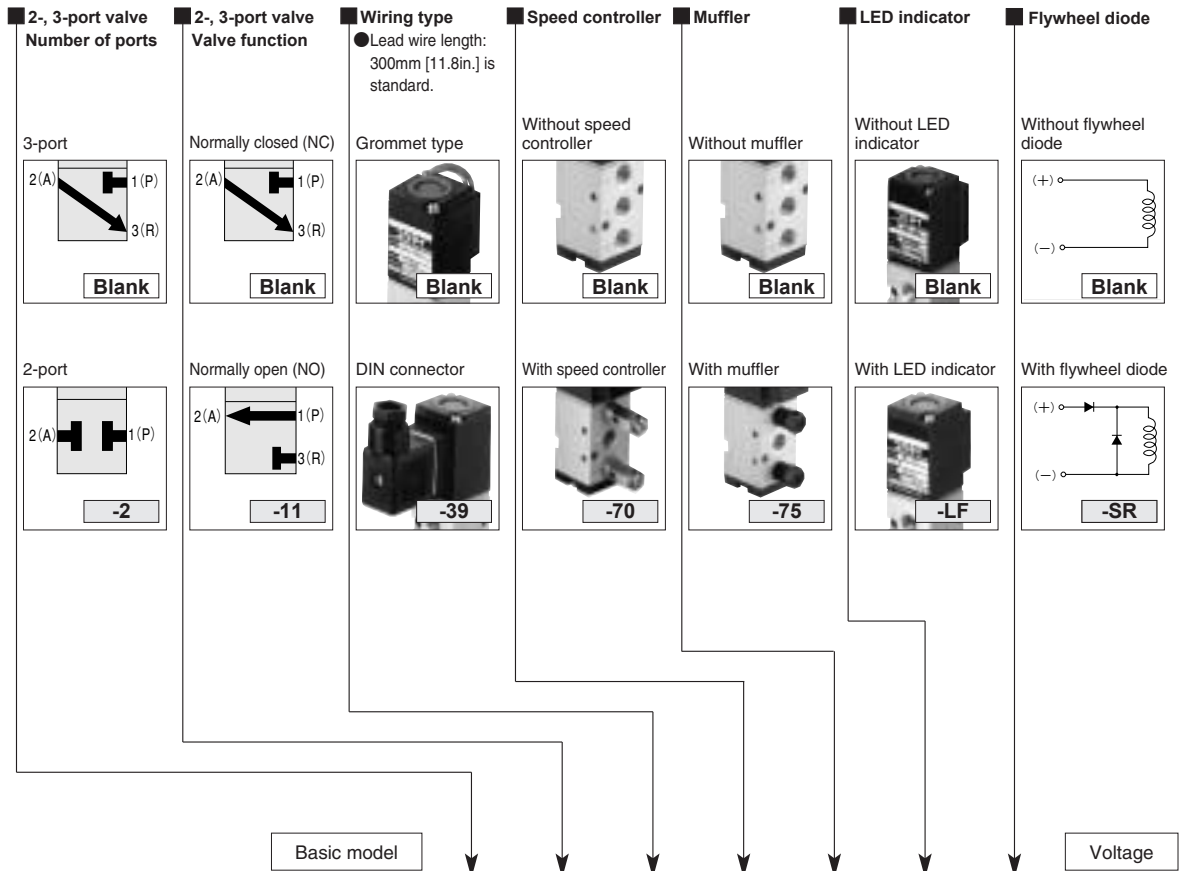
2-, 3-port valve Number of ports

3-port

2(A) 1(P) 3(R)

Blank

2-port

2(A) 1(P)

-2

2-, 3-port valve Valve function

Normally closed (NC)

2(A) 1(P) 3(R)

Blank

Normally open (NO)

2(A) 1(P) 3(R)

-11

Wiring type

●Lead wire length: 300mm [11.8in.] is standard.

Grommet type

Blank

DIN connector

-39

Speed controller

Without speed controller

Blank

With speed controller

-70

Muffler

Without muffler

Blank

With muffler

-75

LED indicator

Without LED indicator

Blank

With LED indicator

-LF

Flywheel diode

Without flywheel diode

(+) (−)

Blank

With flywheel diode

(+) (−)

-SR

Basic model

Voltage